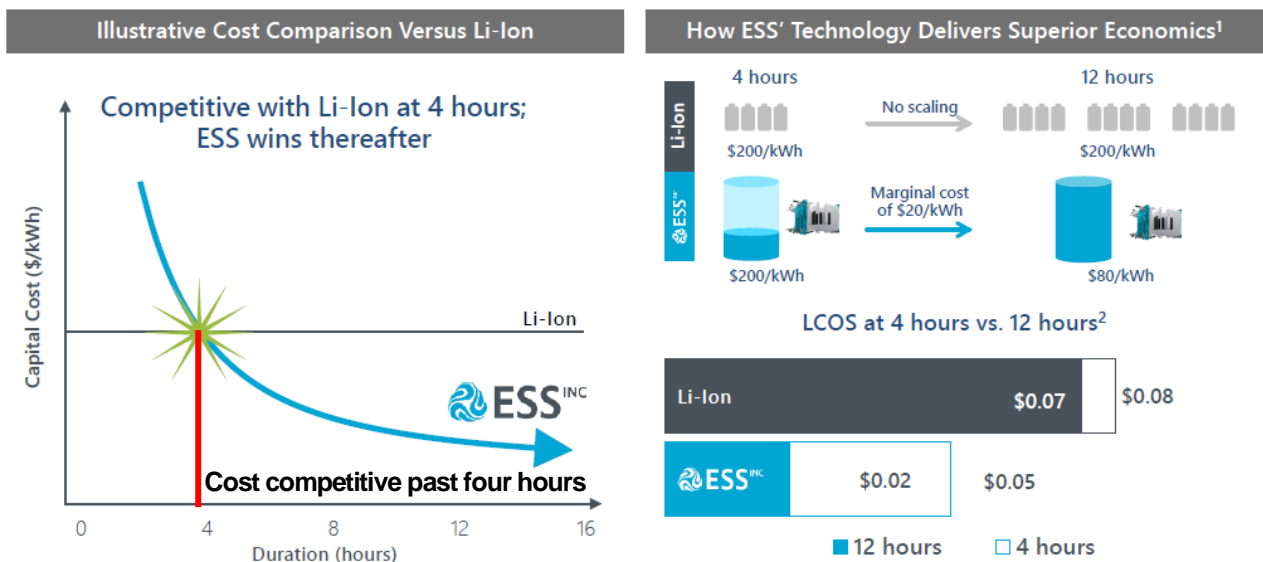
Illustrative Cost Comparison Versus Li-Ion

Competitive with Li-Ion at 4 hours; ESS wins thereafter

Capital Cost ($/kWh)

Li-Ion

ESS INC

Cost competitive past four hours

0
4
8
12
16
Duration (hours)

How ESS' Technology Delivers Superior Economics$^1$

4 hours
12 hours

Li-Ion
No scaling
$200/kWh
$200/kWh

ESS
Marginal cost of $20/kWh
$200/kWh
$80/kWh

LCOS at 4 hours vs. 12 hours$^2$

| | 12 hours | 4 hours |
|---|---|---|
| Li-Ion | $0.07 | $0.08 |
| ESS INC | $0.02 | $0.05 |

12 hours
4 hours